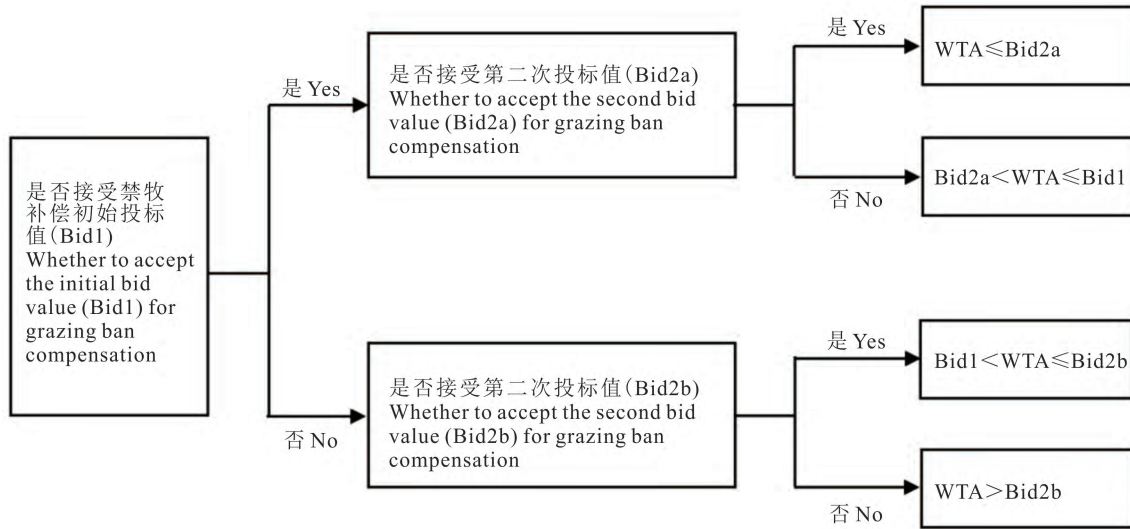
是否接受禁牧补偿初始投标值(Bid1)
Whether to accept the initial bid value (Bid1) for grazing ban compensation

是 Yes

是否接受第二次投标值(Bid2a)
Whether to accept the second bid value (Bid2a) for grazing ban compensation

是 Yes

WTA≤Bid2a

否 No

Bid2a<WTA≤Bid1

否 No

是否接受第二次投标值(Bid2b)
Whether to accept the second bid value (Bid2b) for grazing ban compensation

是 Yes

Bid1<WTA≤Bid2b

否 No

WTA>Bid2b